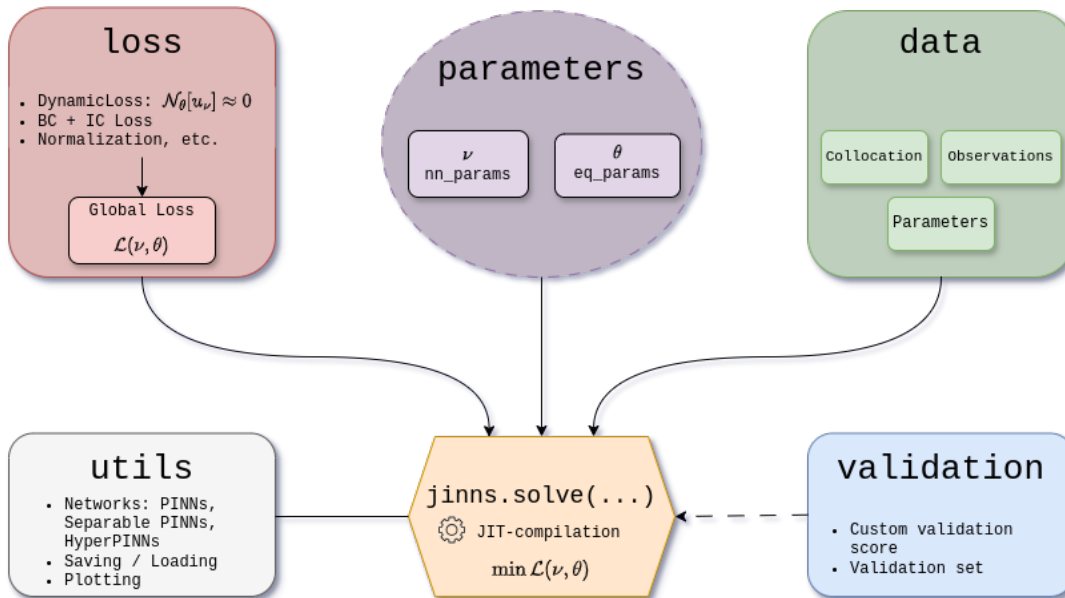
loss

- DynamicLoss: $\mathcal{N}_\theta[u_\nu] \approx 0$
- BC + IC Loss
- Normalization, etc.

Global Loss
$\mathcal{L}(\nu, \theta)$

parameters

$\nu$
nn_params

$\theta$
eq_params

data

Collocation

Observations

Parameters

utils

- Networks: PINNs, Separable PINNs, HyperPINNs
- Saving / Loading
- Plotting

jinns.solve(...)
JIT-compilation
$\min \mathcal{L}(\nu, \theta)$

validation

- Custom validation score
- Validation set